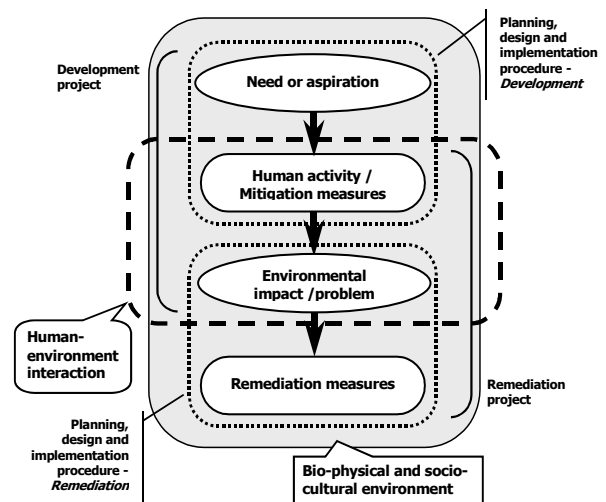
Planning, design and implementation procedure - *Development*

Development project

Need or aspiration

Human activity / Mitigation measures

Environmental impact /problem

Human-environment interaction

Remediation measures

Remediation project

Planning, design and implementation procedure - *Remediation*

Bio-physical and socio-cultural environment